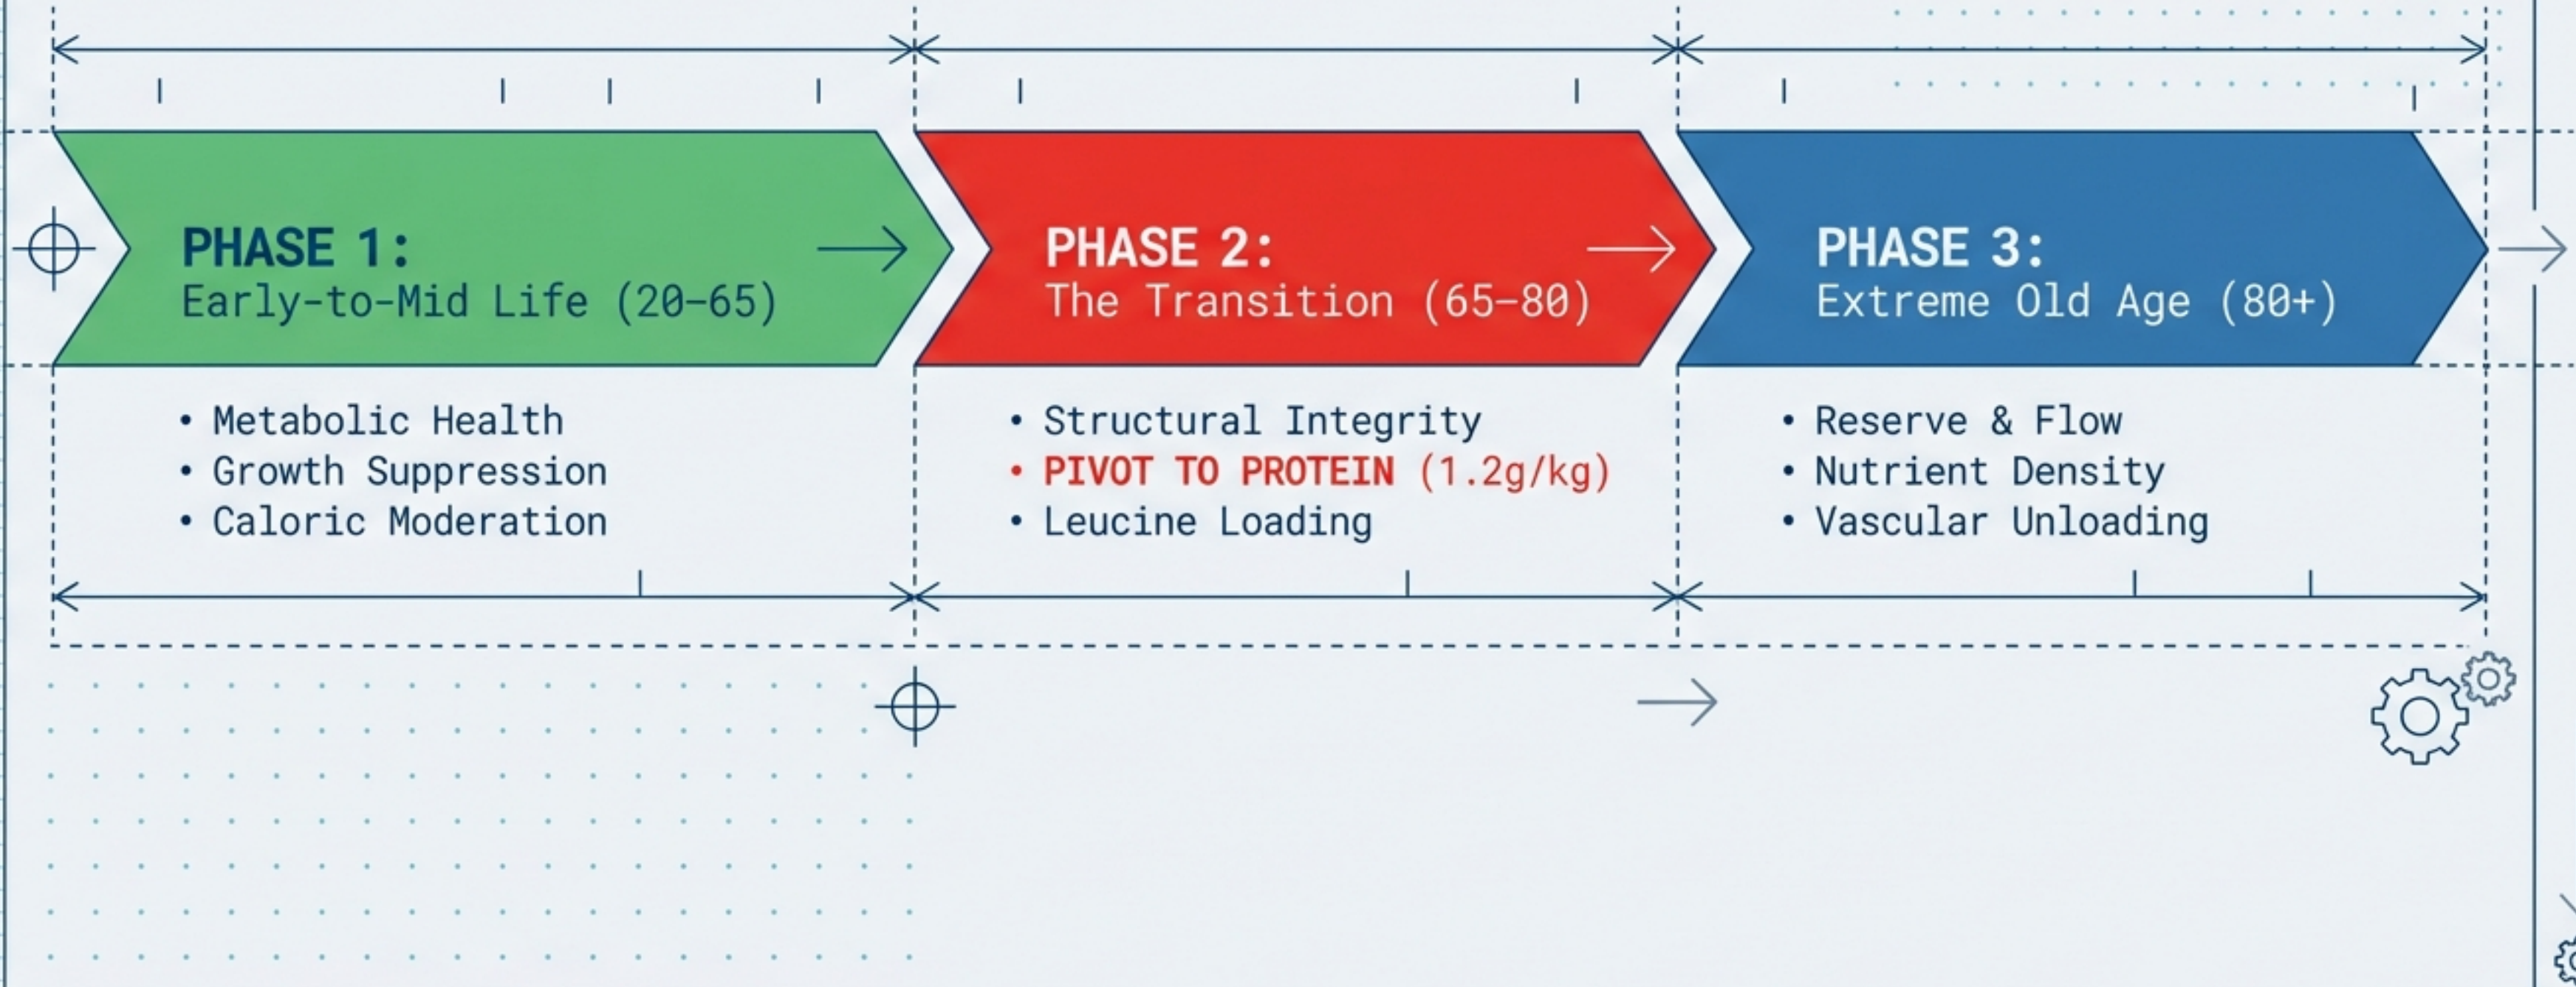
PHASE 1:
Early-to-Mid Life (20-65)

• Metabolic Health
• Growth Suppression
• Caloric Moderation

PHASE 2:
The Transition (65-80)

• Structural Integrity
• PIVOT TO PROTEIN (1.2g/kg)
• Leucine Loading

PHASE 3:
Extreme Old Age (80+)

• Reserve & Flow
• Nutrient Density
• Vascular Unloading